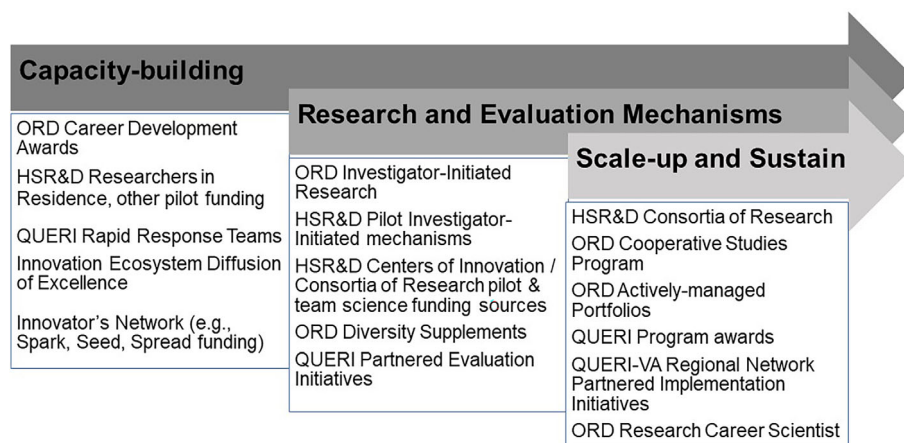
Capacity-building

ORD Career Development Awards

HSR&D Researchers in Residence, other pilot funding

QUERI Rapid Response Teams

Innovation Ecosystem Diffusion of Excellence

Innovator's Network (e.g., Spark, Seed, Spread funding)

Research and Evaluation Mechanisms

ORD Investigator-Initiated Research

HSR&D Pilot Investigator-Initiated mechanisms

HSR&D Centers of Innovation / Consortia of Research pilot & team science funding sources

ORD Diversity Supplements

QUERI Partnered Evaluation Initiatives

Scale-up and Sustain

HSR&D Consortia of Research

ORD Cooperative Studies Program

ORD Actively-managed Portfolios

QUERI Program awards

QUERI-VA Regional Network Partnered Implementation Initiatives

ORD Research Career Scientist